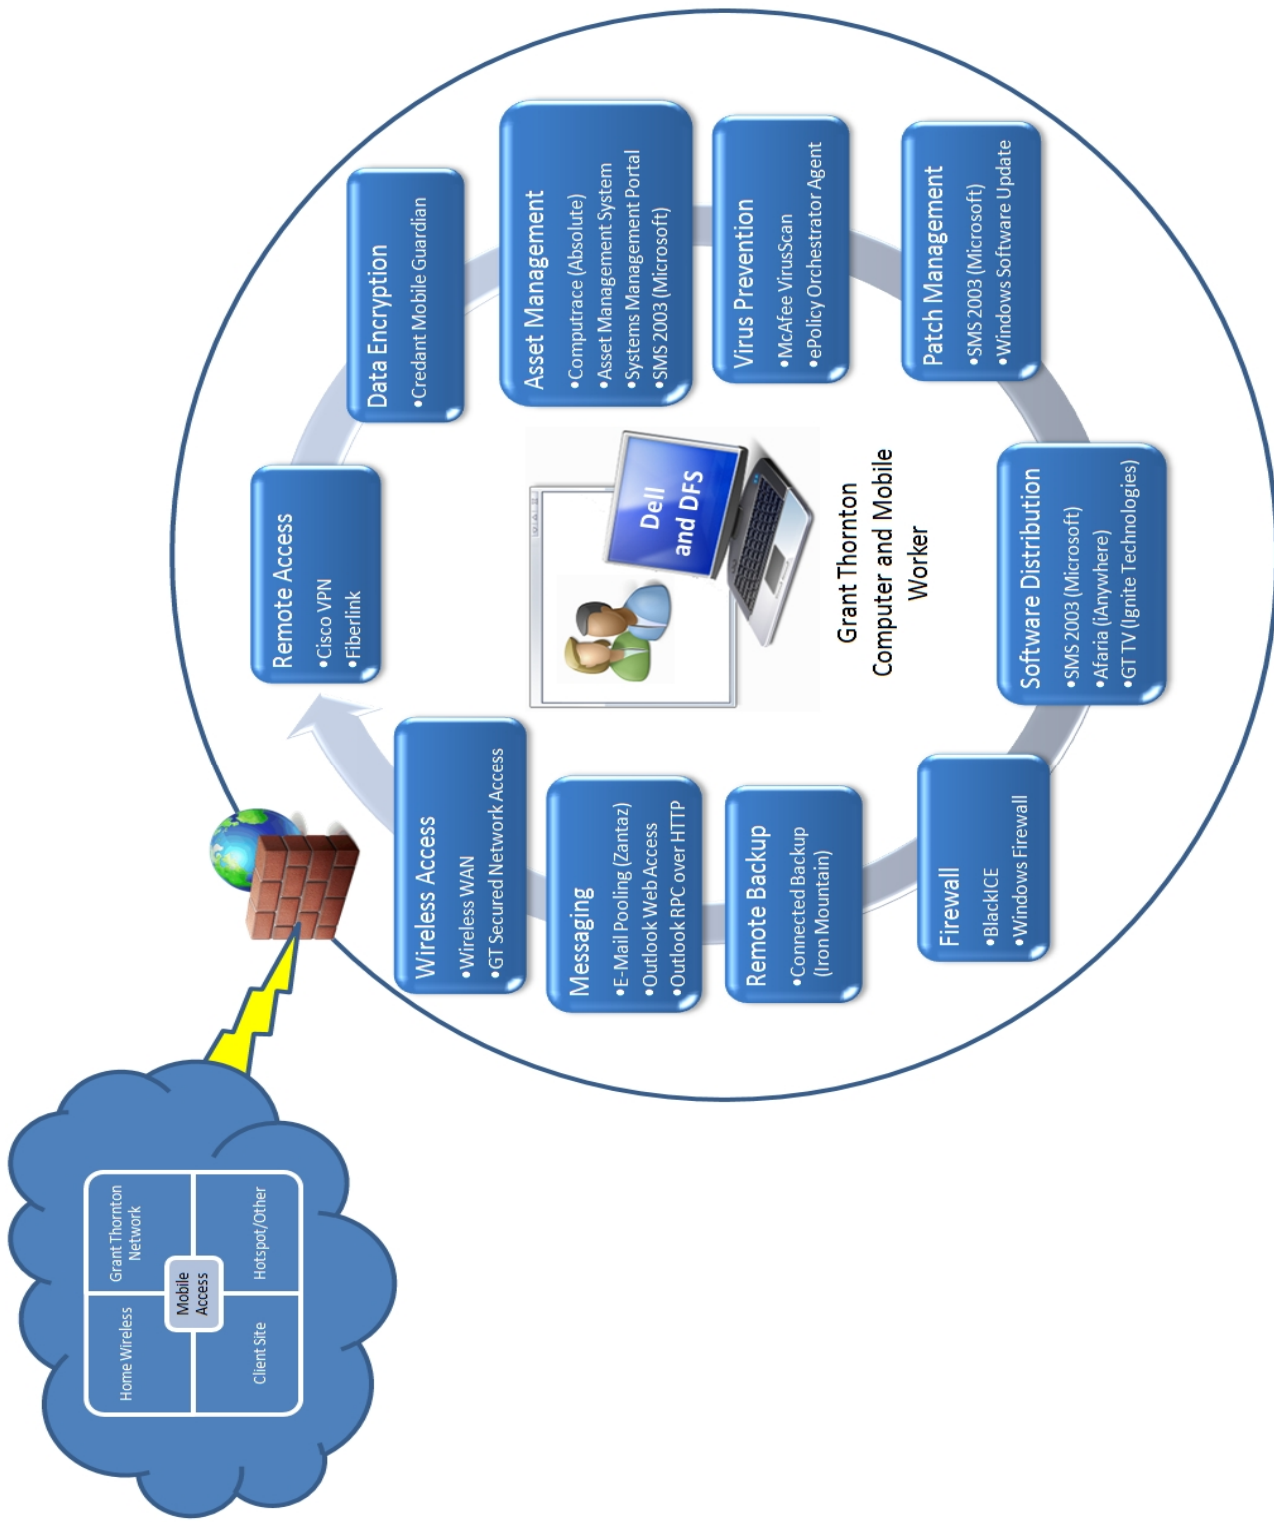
Remote Access
•Cisco VPN
•Fiberlink

Data Encryption
•Credant Mobile Guardian

Asset Management
•Computrace (Absolute)
•Asset Management System
•Systems Management Portal
•SMS 2003 (Microsoft)

Virus Prevention
•McAfee VirusScan
•ePolicy Orchestrator Agent

Patch Management
•SMS 2003 (Microsoft)
•Windows Software Update

Software Distribution
•SMS 2003 (Microsoft)
•Afaria (iAnywhere)
•GT TV (Ignite Technologies)

Firewall
•BlackICE
•Windows Firewall

Remote Backup
•Connected Backup (Iron Mountain)

Messaging
•E-Mail Pooling (Zantaz)
•Outlook Web Access
•Outlook RPC over HTTP

Wireless Access
•Wireless WAN
•GT Secured Network Access

Dell and DFS

Grant Thornton Computer and Mobile Worker

Grant Thornton Network
Hotspot/Other
Mobile Access
Home Wireless
Client Site